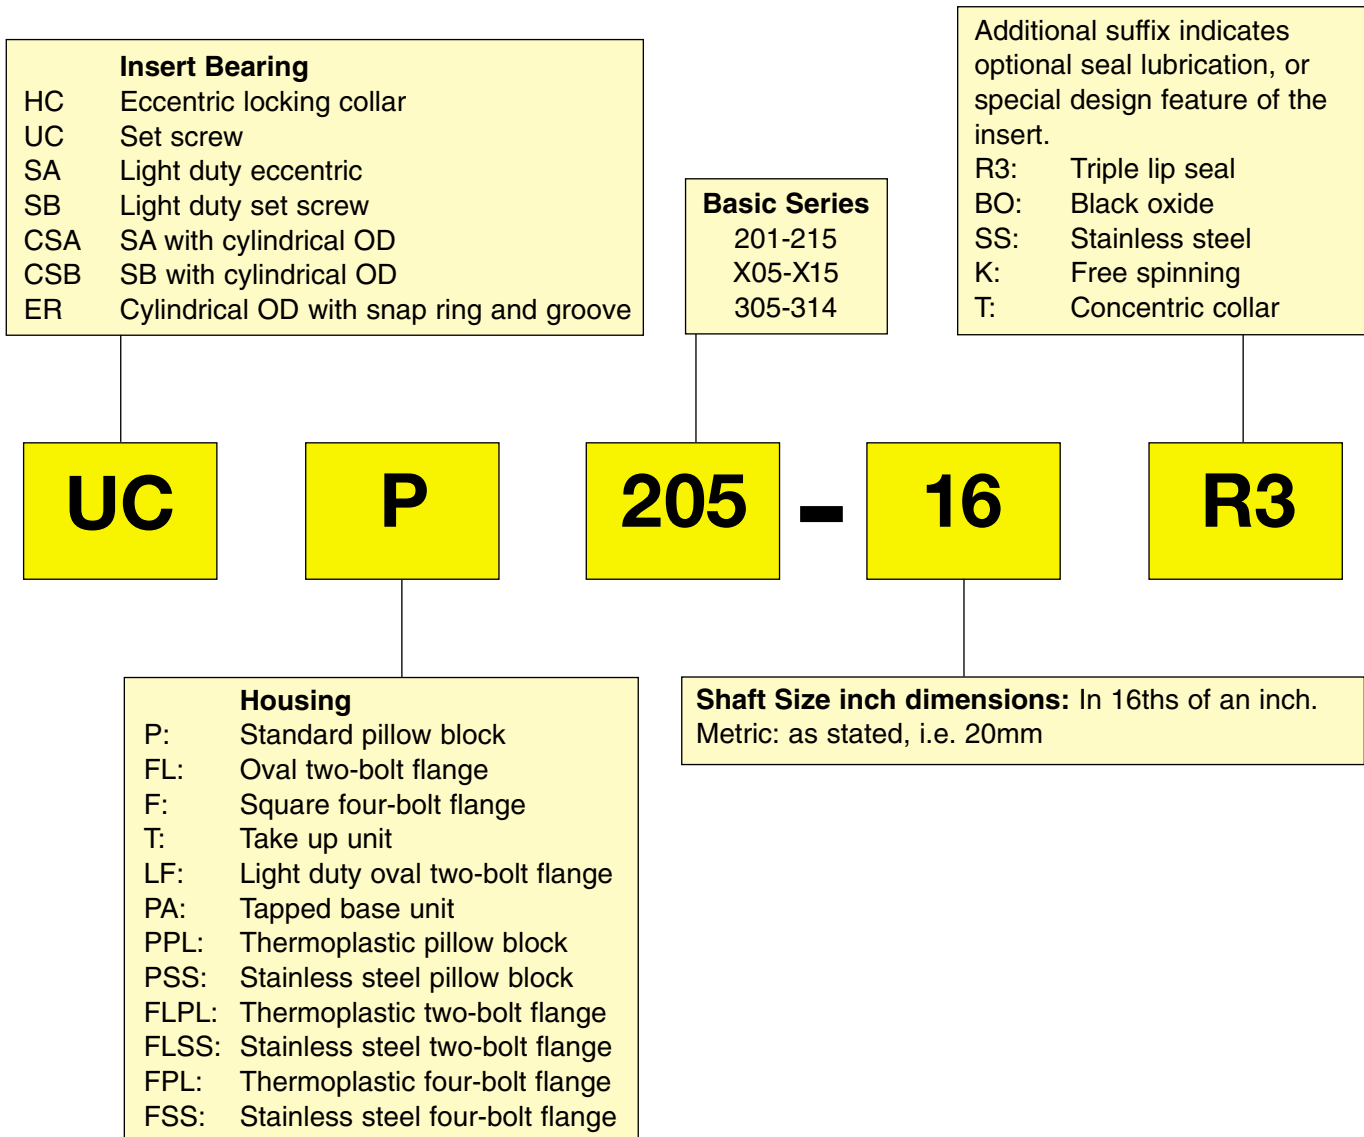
Insert Bearing

| | |
|---|---|
| HC | Eccentric locking collar |
| UC | Set screw |
| SA | Light duty eccentric |
| SB | Light duty set screw |
| CSA | SA with cylindrical OD |
| CSB | SB with cylindrical OD |
| ER | Cylindrical OD with snap ring and groove |

Basic Series
201-215
X05-X15
305-314

Additional suffix indicates optional seal lubrication, or special design feature of the insert.

| | |
|---|---|
| R3: | Triple lip seal |
| BO: | Black oxide |
| SS: | Stainless steel |
| K: | Free spinning |
| T: | Concentric collar |

UC P 205 – 16 R3

Housing

| | |
|---|---|
| P: | Standard pillow block |
| FL: | Oval two-bolt flange |
| F: | Square four-bolt flange |
| T: | Take up unit |
| LF: | Light duty oval two-bolt flange |
| PA: | Tapped base unit |
| PPL: | Thermoplastic pillow block |
| PSS: | Stainless steel pillow block |
| FLPL: | Thermoplastic two-bolt flange |
| FLSS: | Stainless steel two-bolt flange |
| FPL: | Thermoplastic four-bolt flange |
| FSS: | Stainless steel four-bolt flange |

Shaft Size inch dimensions: In 16ths of an inch.
Metric: as stated, i.e. 20mm